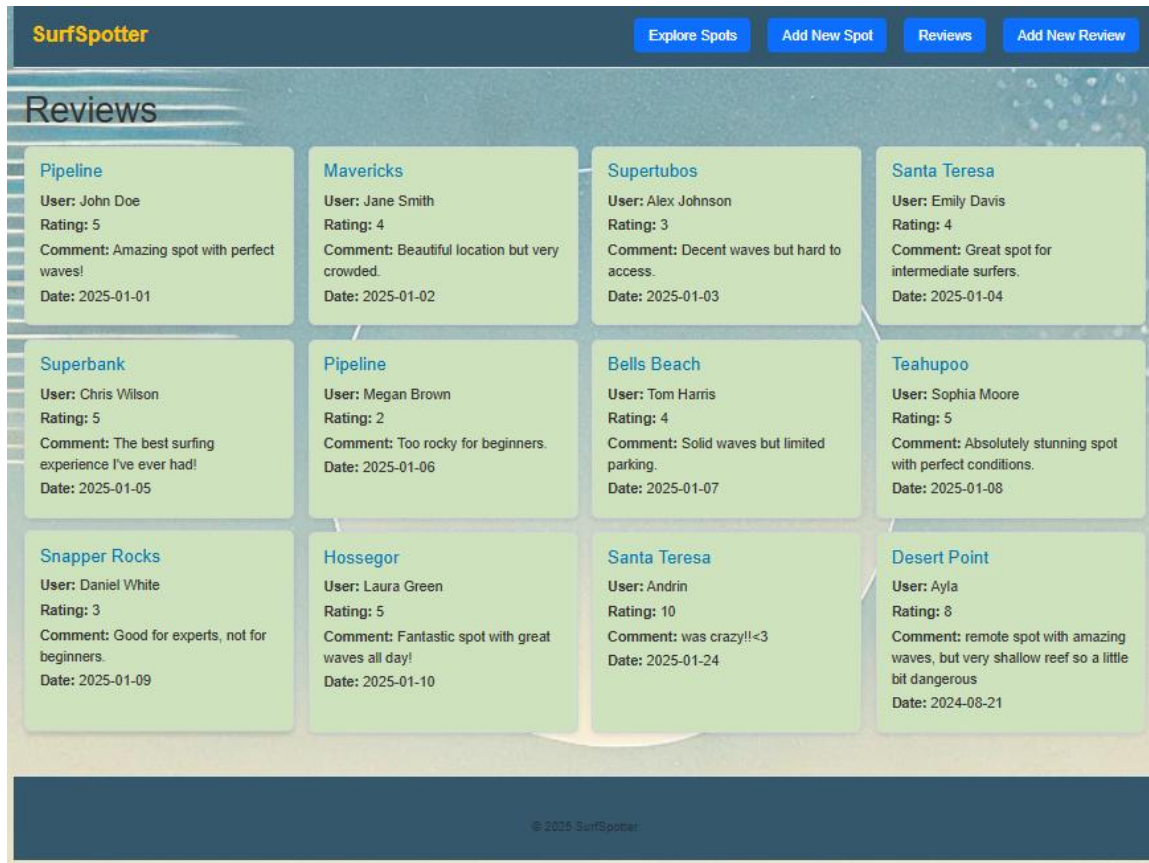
SurfSpotter

Explore Spots
Add New Spot
Reviews
Add New Review

Reviews

Pipeline
User: John Doe
Rating: 5
Comment: Amazing spot with perfect waves!
Date: 2025-01-01

Mavericks
User: Jane Smith
Rating: 4
Comment: Beautiful location but very crowded.
Date: 2025-01-02

Supertubos
User: Alex Johnson
Rating: 3
Comment: Decent waves but hard to access.
Date: 2025-01-03

Santa Teresa
User: Emily Davis
Rating: 4
Comment: Great spot for intermediate surfers.
Date: 2025-01-04

Superbank
User: Chris Wilson
Rating: 5
Comment: The best surfing experience I've ever had!
Date: 2025-01-05

Pipeline
User: Megan Brown
Rating: 2
Comment: Too rocky for beginners.
Date: 2025-01-06

Bells Beach
User: Tom Harris
Rating: 4
Comment: Solid waves but limited parking.
Date: 2025-01-07

Teahupoo
User: Sophia Moore
Rating: 5
Comment: Absolutely stunning spot with perfect conditions.
Date: 2025-01-08

Snapper Rocks
User: Daniel White
Rating: 3
Comment: Good for experts, not for beginners.
Date: 2025-01-09

Hossegor
User: Laura Green
Rating: 5
Comment: Fantastic spot with great waves all day!
Date: 2025-01-10

Santa Teresa
User: Andrin
Rating: 10
Comment: was crazy!!<3
Date: 2025-01-24

Desert Point
User: Ayla
Rating: 8
Comment: remote spot with amazing waves, but very shallow reef so a little bit dangerous
Date: 2024-08-21

© 2025 SurfSpotter